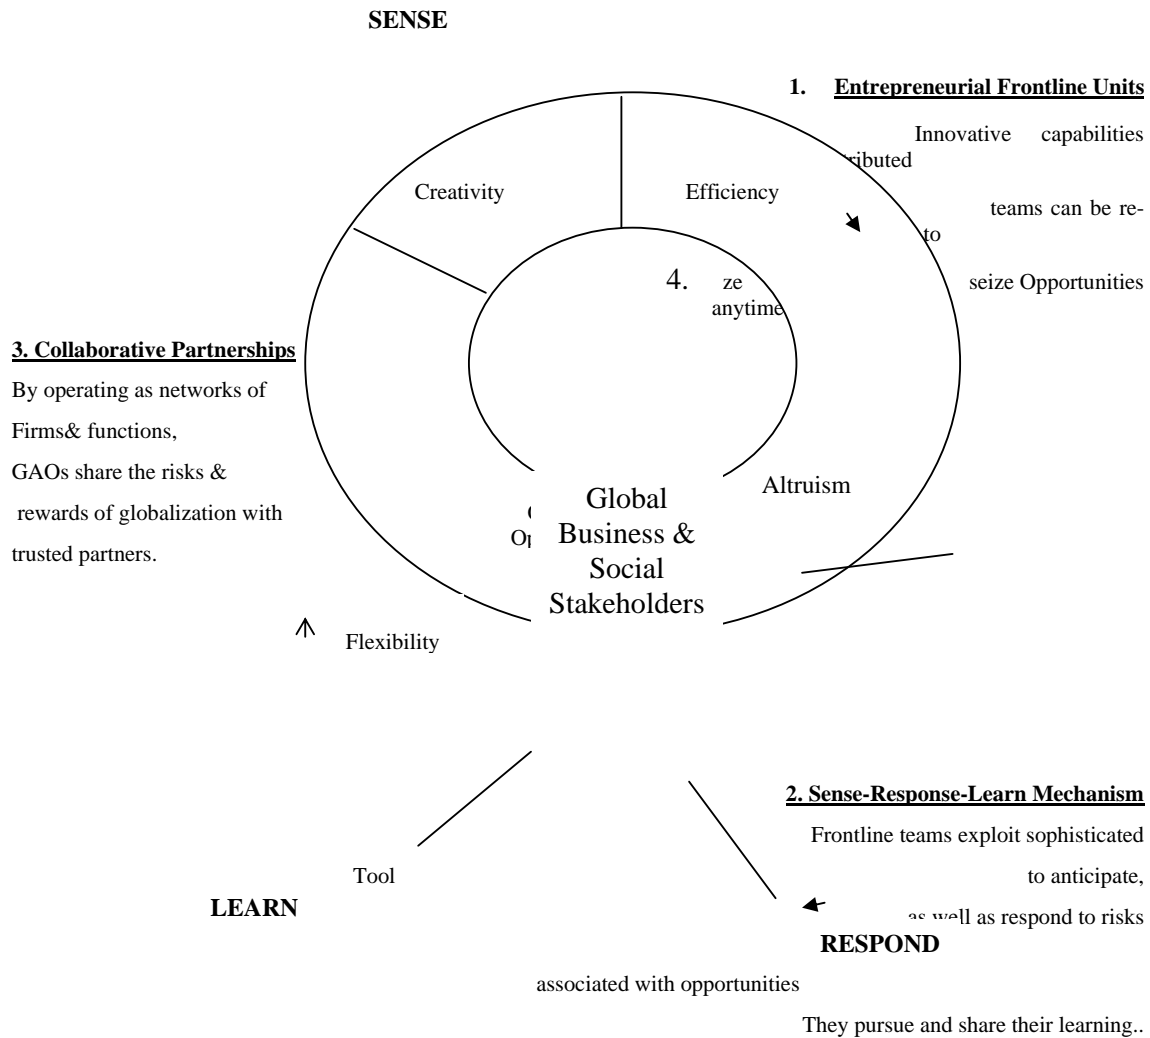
SENSE

1. Entrepreneurial Frontline Units

Innovative capabilities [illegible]ributed

teams can be re-

to

seize Opportunities

Creativity

Efficiency

4. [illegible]ze anytime

3. Collaborative Partnerships

By operating as networks of Firms& functions, GAOs share the risks & rewards of globalization with trusted partners.

Altruism

Global Business & Social Stakeholders

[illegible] O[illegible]

Flexibility

2. Sense-Response-Learn Mechanism

Frontline teams exploit sophisticated

Tool

to anticipate,

LEARN

as well as respond to risks

RESPOND

associated with opportunities

They pursue and share their learning..